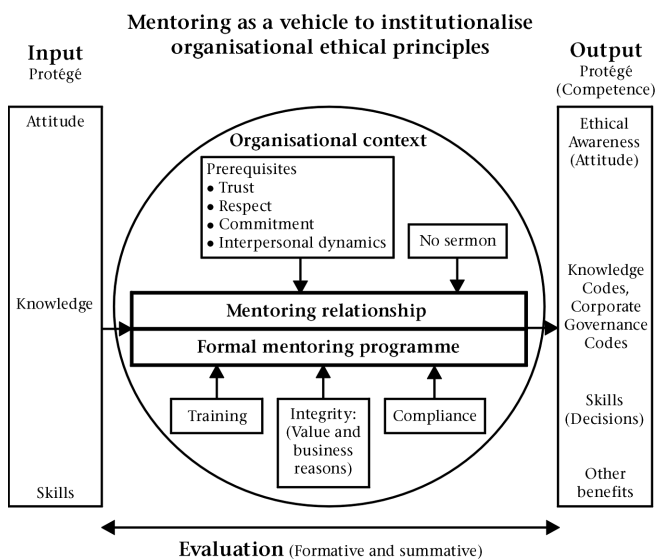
Mentoring as a vehicle to institutionalise organisational ethical principles

Input
Protégé

Attitude

Knowledge

Skills

Organisational context

Prerequisites
• Trust
• Respect
• Commitment
• Interpersonal dynamics

No sermon

Mentoring relationship

Formal mentoring programme

Training

Integrity: (Value and business reasons)

Compliance

Output
Protégé
(Competence)

Ethical Awareness (Attitude)

Knowledge Codes, Corporate Governance Codes

Skills (Decisions)

Other benefits

Evaluation (Formative and summative)